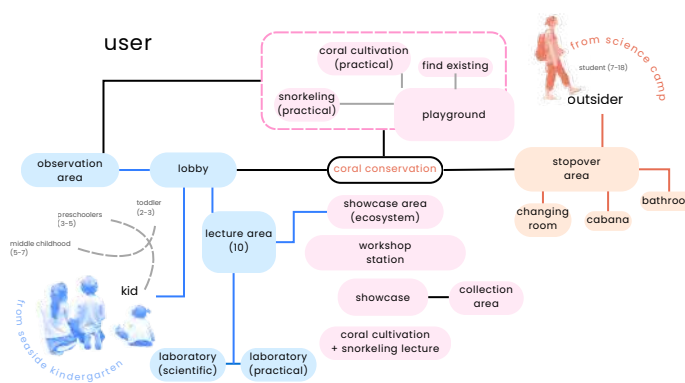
user

coral cultivation (practical)

find existing

snorkeling (practical)

playground

from science camp

student (7-18)

outsider

observation area

lobby

coral conservation

stopover area

bathroom

changing room

cabana

toddler (2-3)

preschoolers (3-5)

middle childhood (5-7)

kid

lecture area (10)

showcase area (ecosystem)

workshop station

showcase

collection area

coral cultivation + snorkeling lecture

from seaside kindergarten

laboratory (scientific)

laboratory (practical)